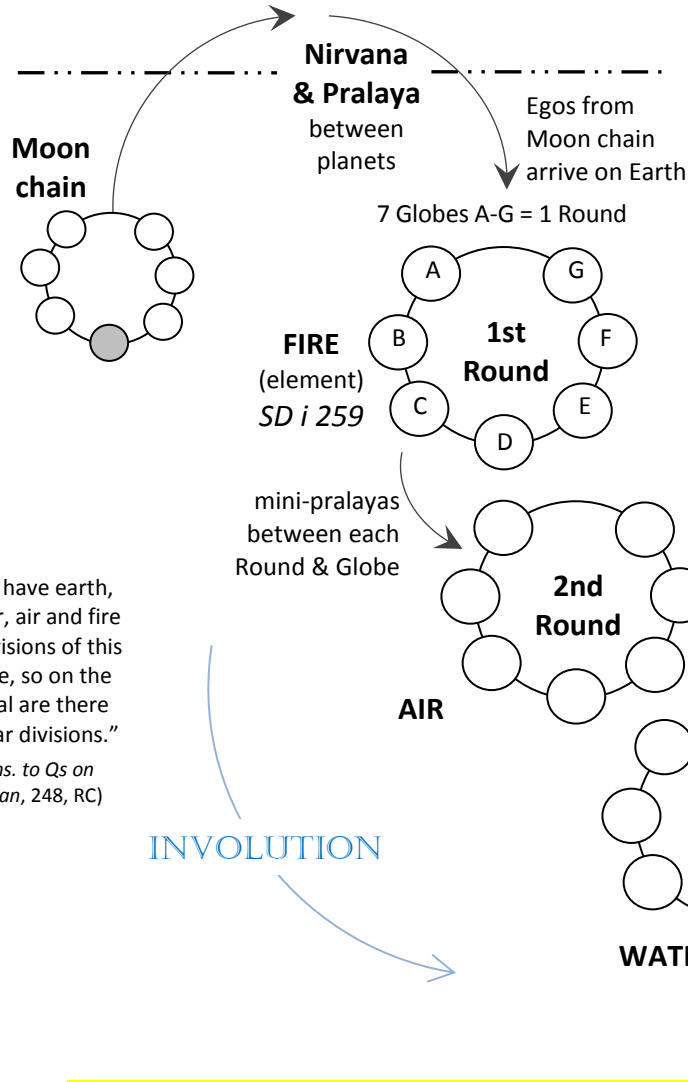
Nirvana & Pralaya
between planets

Egos from Moon chain arrive on Earth

Moon chain

7 Globes A-G = 1 Round

A

G

B

1st Round

F

FIRE
(element)
*SD i 259*

C

E

D

mini-pralayas between each Round & Globe

2nd Round

have earth, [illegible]r, air and fire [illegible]isions of this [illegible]e, so on the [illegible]al are there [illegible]ar divisions."

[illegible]*s. to Qs on* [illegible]*an*, 248, RC)

AIR

INVOLUTION

WAT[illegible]